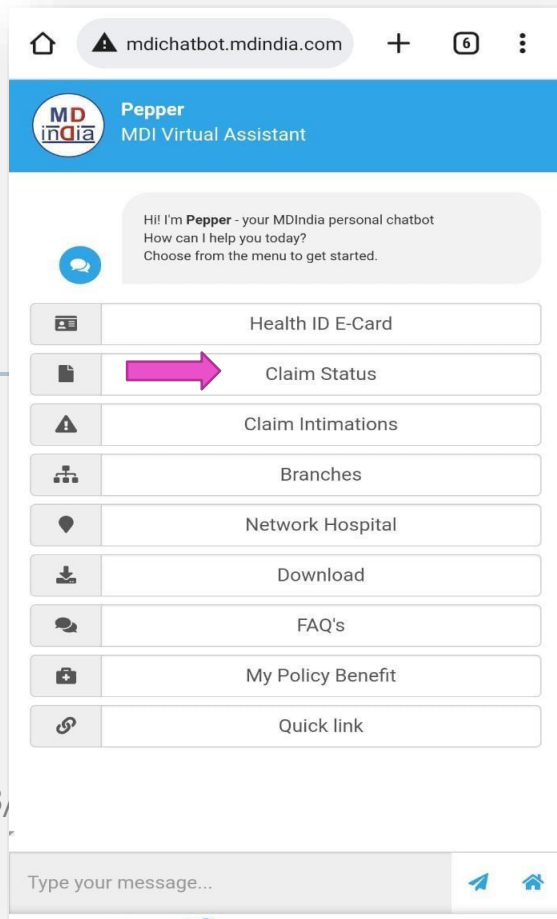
mdichatbot.mdindia.com

6

MD india

Pepper
MDI Virtual Assistant

Hi! I'm **Pepper** - your MDIndia personal chatbot
How can I help you today?
Choose from the menu to get started.

Health ID E-Card

Claim Status

Claim Intimations

Branches

Network Hospital

Download

FAQ's

My Policy Benefit

Quick link

Type your message...